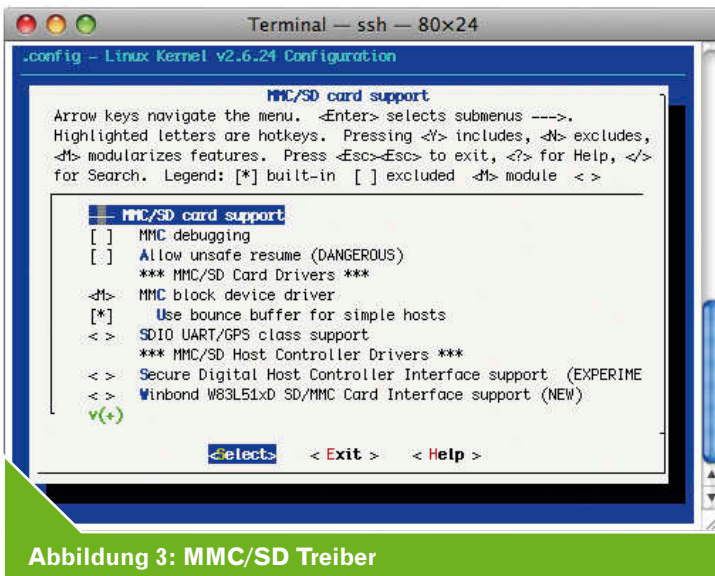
Terminal — ssh — 80×24

.config - Linux Kernel v2.6.24 Configuration

MMC/SD card support

Arrow keys navigate the menu. <Enter> selects submenus --->. Highlighted letters are hotkeys. Pressing <Y> includes, <N> excludes, <M> modularizes features. Press <Esc><Esc> to exit, <?> for Help, </> for Search. Legend: [*] built-in [ ] excluded <M> module < >

--- MMC/SD card support
[ ] MMC debugging
[ ] Allow unsafe resume (DANGEROUS)
*** MMC/SD Card Drivers ***
<M> MMC block device driver
[*] Use bounce buffer for simple hosts
< > SDIO UART/GPS class support
*** MMC/SD Host Controller Drivers ***
< > Secure Digital Host Controller Interface support (EXPERIME
< > Winbond W83L51xD SD/MMC Card Interface support (NEW)
v(+)

<Select> < Exit > < Help >

Abbildung 3: MMC/SD Treiber